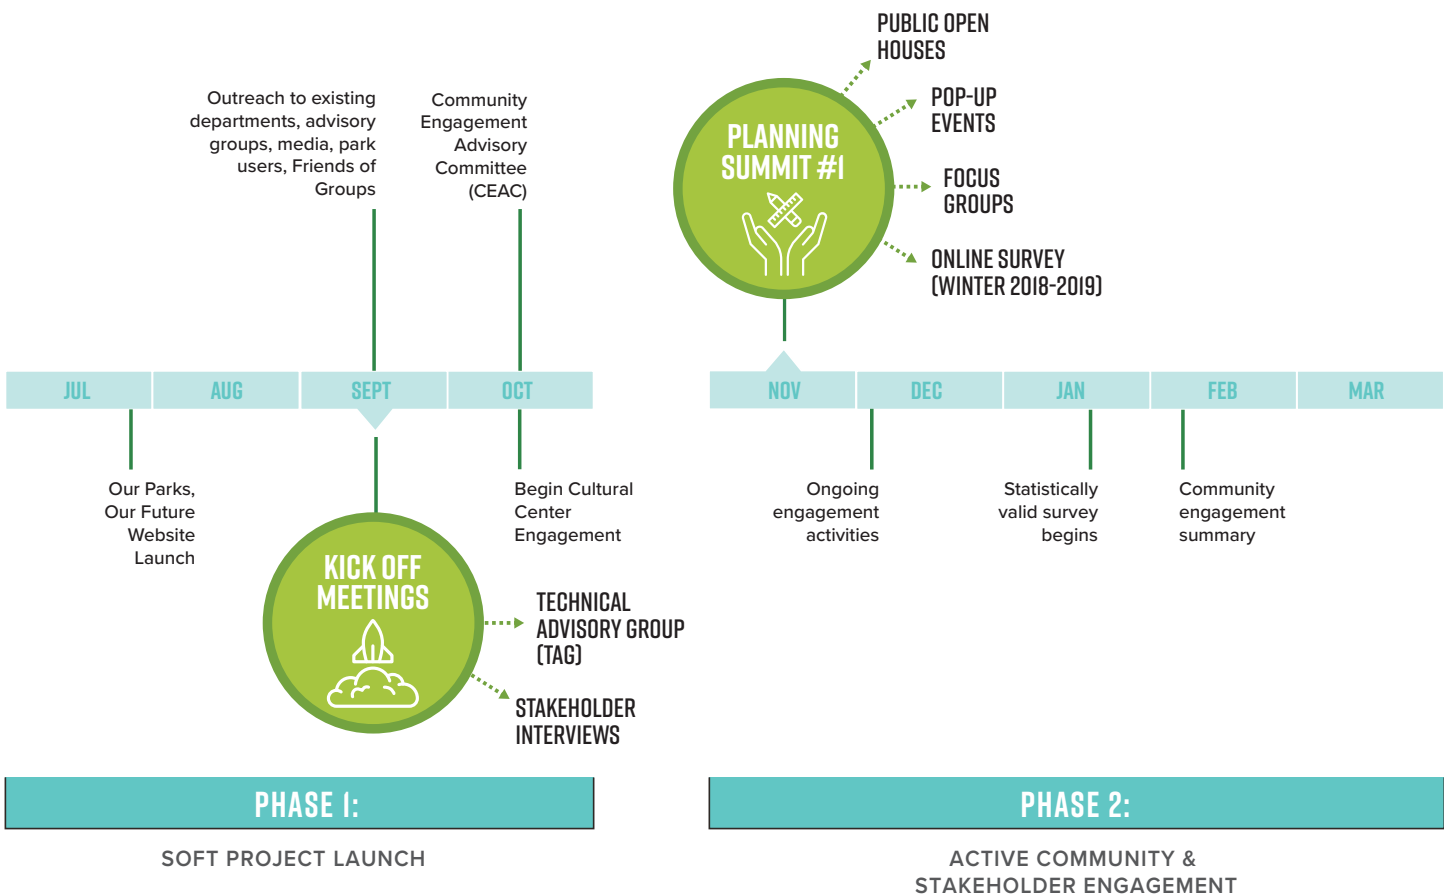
Outreach to existing departments, advisory groups, media, park users, Friends of Groups

Community Engagement Advisory Committee (CEAC)

JUL

AUG

SEPT

OCT

Our Parks, Our Future Website Launch

KICK OFF MEETINGS

Begin Cultural Center Engagement

TECHNICAL ADVISORY GROUP (TAG)

STAKEHOLDER INTERVIEWS

PHASE 1:

SOFT PROJECT LAUNCH

PLANNING SUMMIT #1

PUBLIC OPEN HOUSES

POP-UP EVENTS

FOCUS GROUPS

ONLINE SURVEY (WINTER 2018-2019)

NOV

DEC

JAN

FEB

MAR

Ongoing engagement activities

Statistically valid survey begins

Community engagement summary

PHASE 2:

ACTIVE COMMUNITY & STAKEHOLDER ENGAGEMENT